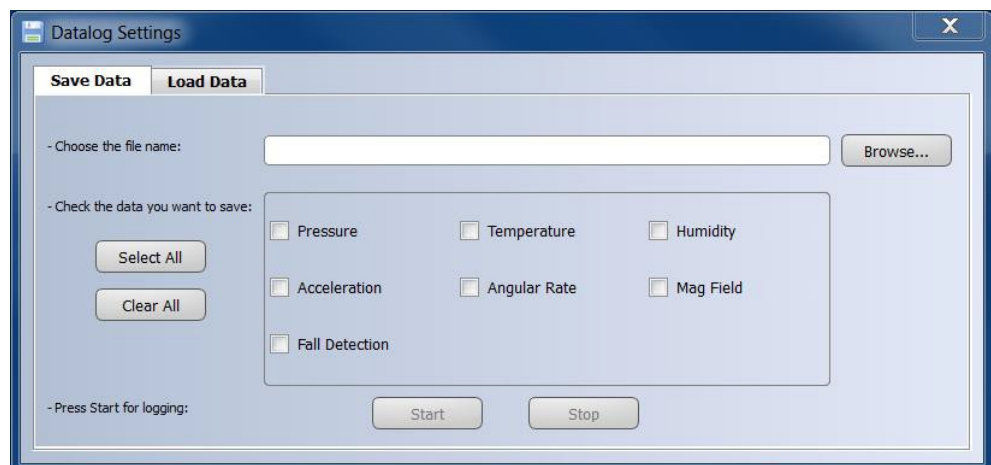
Datalog Settings

X

Save Data

Load Data

- Choose the file name:

Browse...

- Check the data you want to save:

Select All

Clear All

Pressure

Temperature

Humidity

Acceleration

Angular Rate

Mag Field

Fall Detection

- Press Start for logging:

Start

Stop